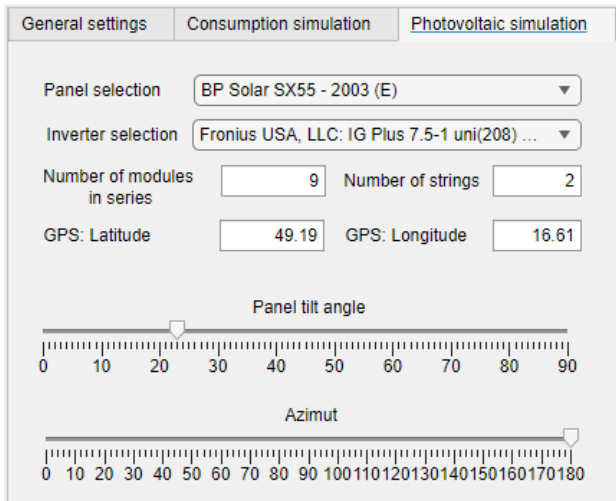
General settings | Consumption simulation | Photovoltaic simulation

Panel selection BP Solar SX55 - 2003 (E)

Inverter selection Fronius USA, LLC: IG Plus 7.5-1 uni(208) ...

Number of modules in series 9 Number of strings 2

GPS: Latitude 49.19 GPS: Longitude 16.61

Panel tilt angle

0 10 20 30 40 50 60 70 80 90

Azimut

0 10 20 30 40 50 60 70 80 90 100 110 120 130 140 150 160 170 180